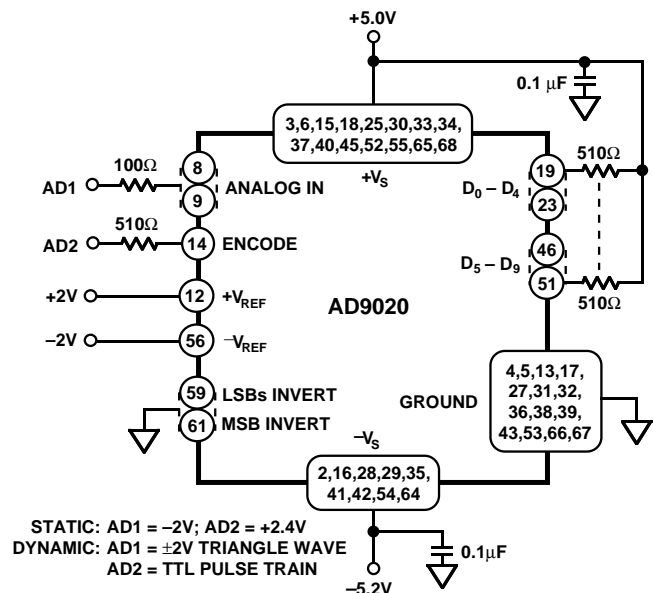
+5.0V

0.1 μF

3,6,15,18,25,30,33,34, 37,40,45,52,55,65,68

+$V_S$

100Ω

AD1

8

9

ANALOG IN

510Ω

AD2

14

ENCODE

+2V

12

+$V_{REF}$

–2V

56

–$V_{REF}$

59

LSBs INVERT

61

MSB INVERT

AD9020

19

23

$D_0 – D_4$

510Ω

46

51

$D_5 – D_9$

510Ω

GROUND

4,5,13,17, 27,31,32, 36,38,39, 43,53,66,67

–$V_S$

2,16,28,29,35, 41,42,54,64

STATIC: AD1 = –2V; AD2 = +2.4V
DYNAMIC: AD1 = ±2V TRIANGLE WAVE
AD2 = TTL PULSE TRAIN

0.1μF

–5.2V